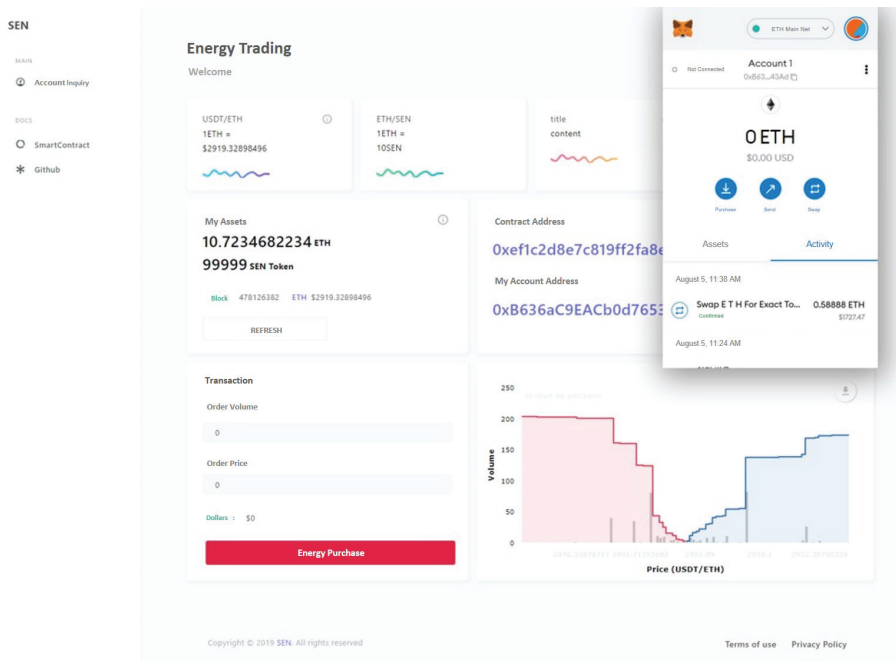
SEN

MAIN

Account Inquiry

DOCS

SmartContract

Github

Energy Trading

Welcome

USDT/ETH
1ETH =
$2919.32898496

ETH/SEN
1ETH =
10SEN

title
content

My Assets

10.7234682234 ETH

99999 SEN Token

Block 478126382 ETH $2919.32898496

REFRESH

Contract Address

0xef1c2d8e7c819ff2fa8e

My Account Address

0xB636aC9EACb0d7653

Transaction

Order Volume

0

Order Price

0

Dollars : $0

Energy Purchase

250

200

150

100

50

0

Volume

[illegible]

Price (USDT/ETH)

ETH Main Net

Account 1

Not Connected

0xB63...43Ad

0 ETH

$0.00 USD

Purchase

Send

Swap

Assets

Activity

August 5, 11:38 AM

Swap E T H For Exact To...

Confirmed

0.58888 ETH

$1727.47

August 5, 11:24 AM

Copyright © 2019 SEN. All rights reserved

Terms of use

Privacy Policy